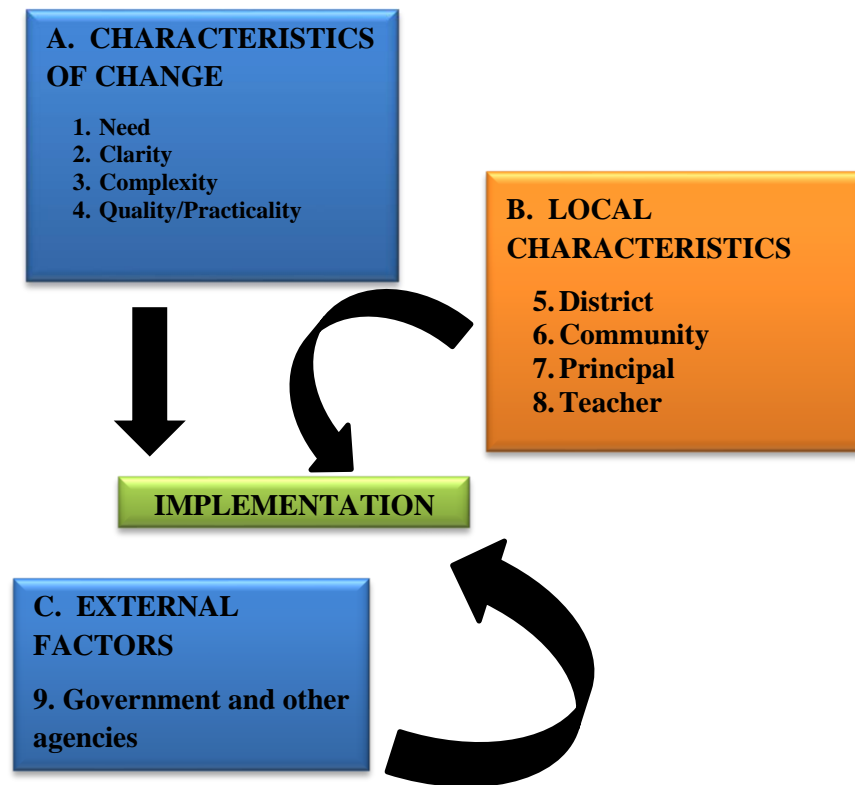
A. CHARACTERISTICS OF CHANGE

1. Need
2. Clarity
3. Complexity
4. Quality/Practicality

B. LOCAL CHARACTERISTICS

5. District
6. Community
7. Principal
8. Teacher

IMPLEMENTATION

C. EXTERNAL FACTORS

9. Government and other agencies